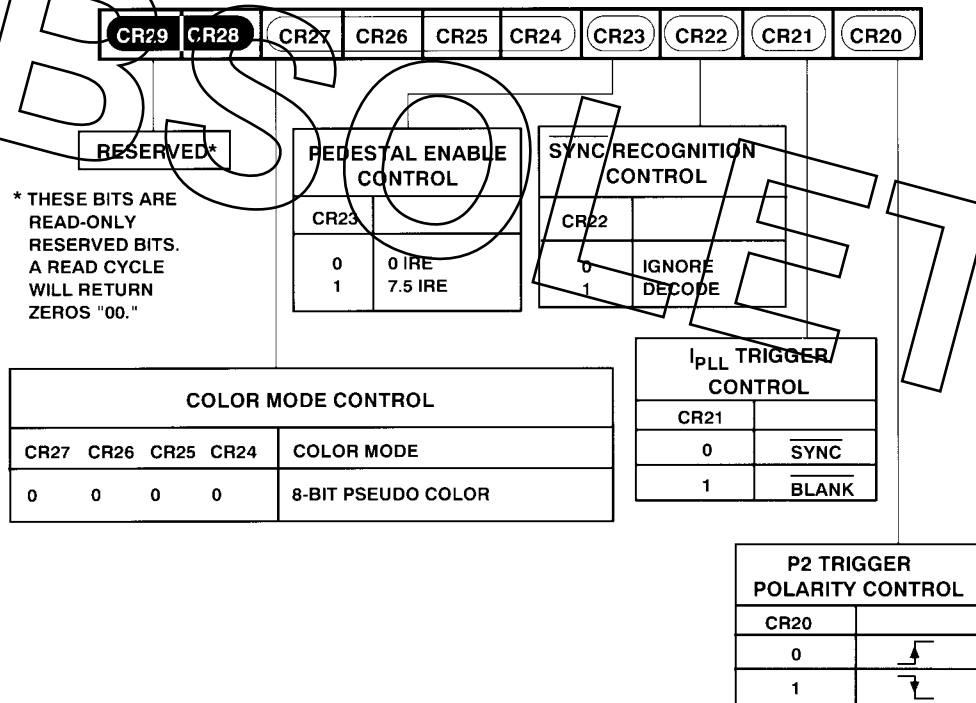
CR29 CR28 CR27 CR26 CR25 CR24 CR23 CR22 CR21 CR20

RESERVED*

* THESE BITS ARE READ-ONLY RESERVED BITS. A READ CYCLE WILL RETURN ZEROS "00."

| PEDESTAL ENABLE CONTROL | |
|---|---|
| CR23 | |
| 0 | 0 IRE |
| 1 | 7.5 IRE |

| $\overline{SYNC}$ RECOGNITION CONTROL | |
|---|---|
| CR22 | |
| 0 | IGNORE |
| 1 | DECODE |

| $I_{PLL}$ TRIGGER CONTROL | |
|---|---|
| CR21 | |
| 0 | $\overline{SYNC}$ |
| 1 | $\overline{BLANK}$ |

| COLOR MODE CONTROL | | | | |
|---|---|---|---|---|
| CR27 | CR26 | CR25 | CR24 | COLOR MODE |
| 0 | 0 | 0 | 0 | 8-BIT PSEUDO COLOR |

| P2 TRIGGER POLARITY CONTROL | |
|---|---|
| CR20 | |
| 0 | |
| 1 | |

OBSOLETE